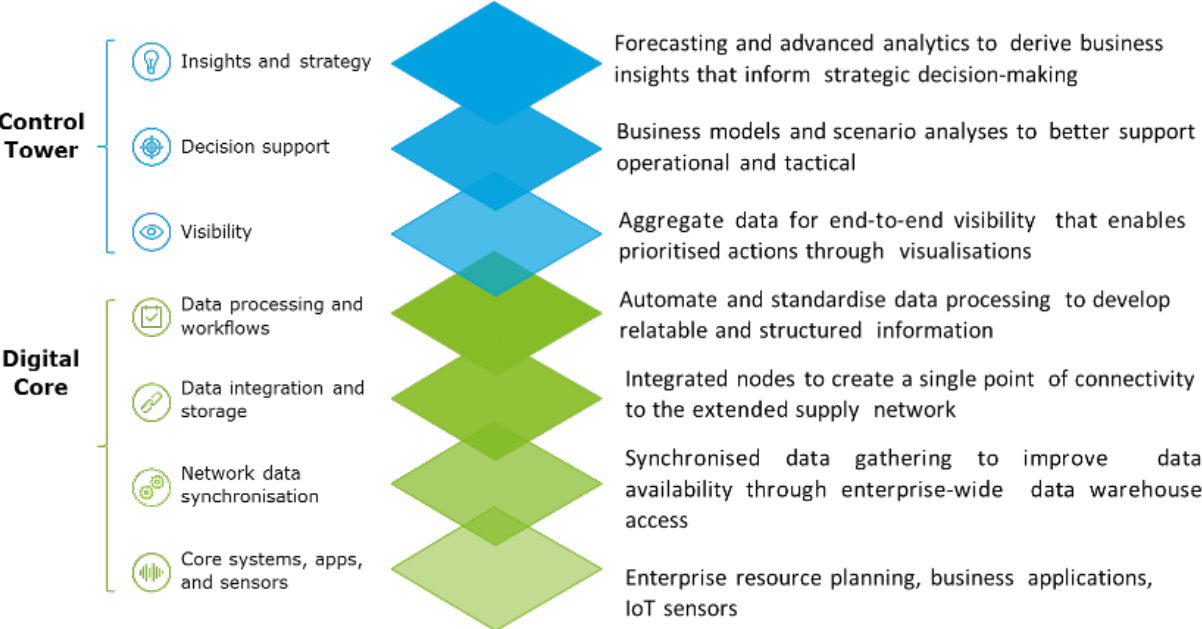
Control Tower

Insights and strategy

Forecasting and advanced analytics to derive business insights that inform strategic decision-making

Decision support

Business models and scenario analyses to better support operational and tactical

Visibility

Aggregate data for end-to-end visibility that enables prioritised actions through visualisations

Digital Core

Data processing and workflows

Automate and standardise data processing to develop relatable and structured information

Data integration and storage

Integrated nodes to create a single point of connectivity to the extended supply network

Network data synchronisation

Synchronised data gathering to improve data availability through enterprise-wide data warehouse access

Core systems, apps, and sensors

Enterprise resource planning, business applications, IoT sensors